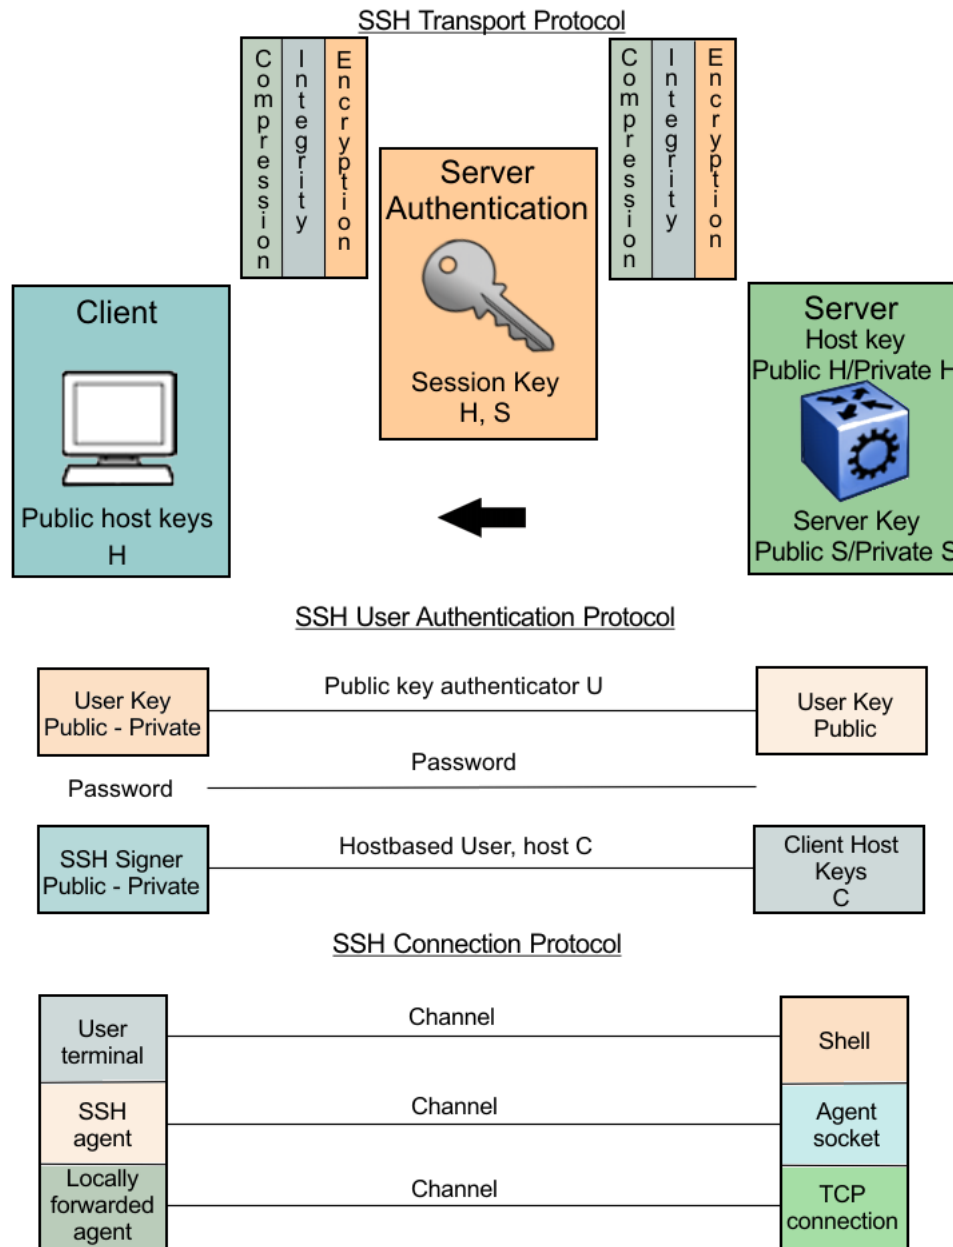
SSH Transport Protocol

Compression
Integrity
Encryption

Server Authentication

Session Key
H, S

Compression
Integrity
Encryption

Client

Public host keys
H

Server
Host key
Public H/Private H

Server Key
Public S/Private S

SSH User Authentication Protocol

User Key
Public - Private

Public key authenticator U

User Key
Public

Password

Password

SSH Signer
Public - Private

Hostbased User, host C

Client Host Keys
C

SSH Connection Protocol

User terminal

Channel

Shell

SSH agent

Channel

Agent socket

Locally forwarded agent

Channel

TCP connection